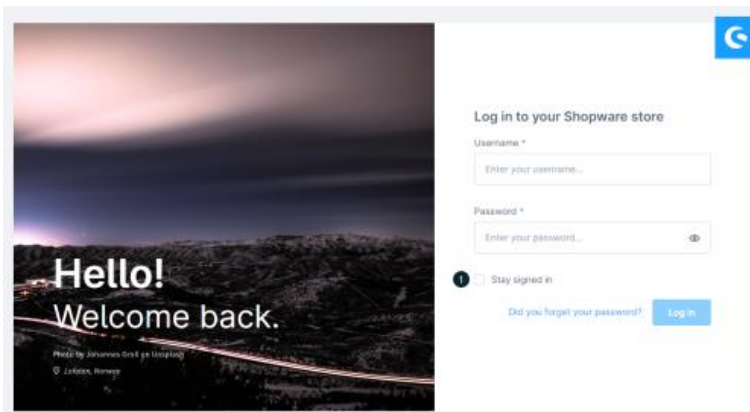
Hello!
Welcome back.

Photo by Johannes Groll on Unsplash
Lofoten, Norway

Log in to your Shopware store

Username *

Enter your username...

Password *

Enter your password...

1

Stay signed in

Did you forget your password?

Log in